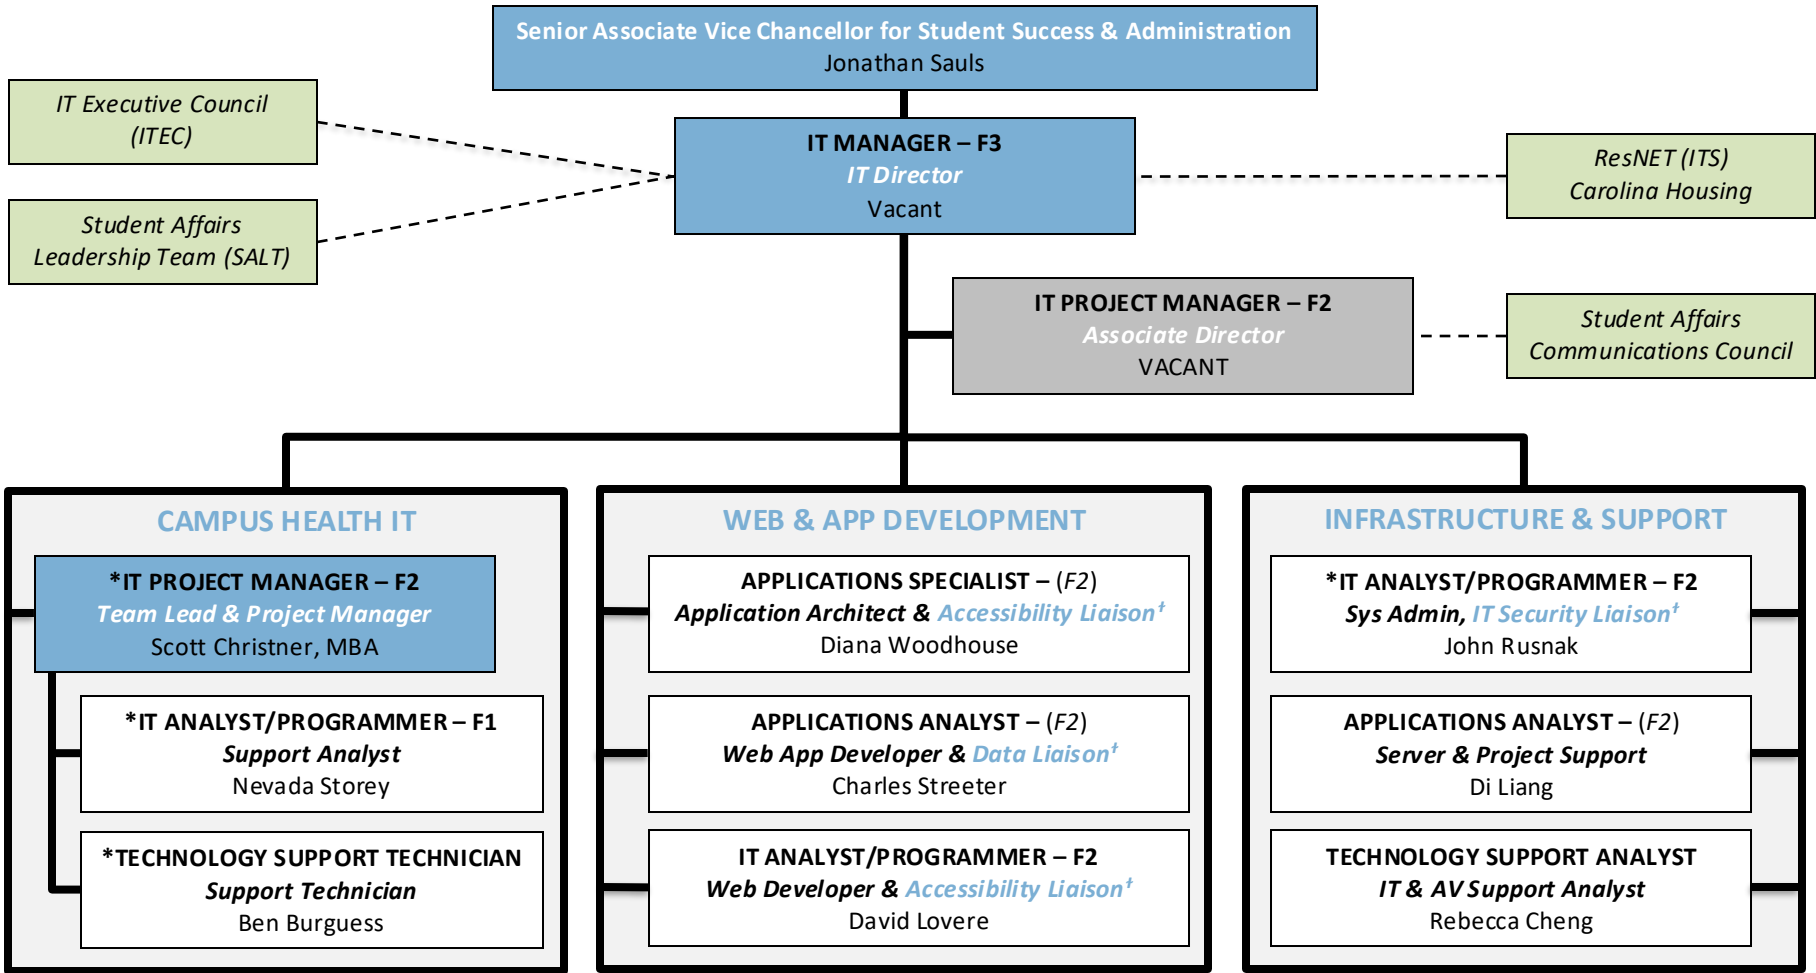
Senior Associate Vice Chancellor for Student Success & Administration
Jonathan Sauls

IT Executive Council (ITEC)

Student Affairs Leadership Team (SALT)

IT MANAGER – F3
IT Director
Vacant

ResNET (ITS)
Carolina Housing

IT PROJECT MANAGER – F2
Associate Director
VACANT

Student Affairs
Communications Council

CAMPUS HEALTH IT

*IT PROJECT MANAGER – F2
Team Lead & Project Manager
Scott Christner, MBA

*IT ANALYST/PROGRAMMER – F1
Support Analyst
Nevada Storey

*TECHNOLOGY SUPPORT TECHNICIAN
Support Technician
Ben Burguess

WEB & APP DEVELOPMENT

APPLICATIONS SPECIALIST – (F2)
Application Architect & Accessibility Liaison$^{\dagger}$
Diana Woodhouse

APPLICATIONS ANALYST – (F2)
Web App Developer & Data Liaison$^{\dagger}$
Charles Streeter

IT ANALYST/PROGRAMMER – F2
Web Developer & Accessibility Liaison$^{\dagger}$
David Lovere

INFRASTRUCTURE & SUPPORT

*IT ANALYST/PROGRAMMER – F2
Sys Admin, IT Security Liaison$^{\dagger}$
John Rusnak

APPLICATIONS ANALYST – (F2)
Server & Project Support
Di Liang

TECHNOLOGY SUPPORT ANALYST
IT & AV Support Analyst
Rebecca Cheng